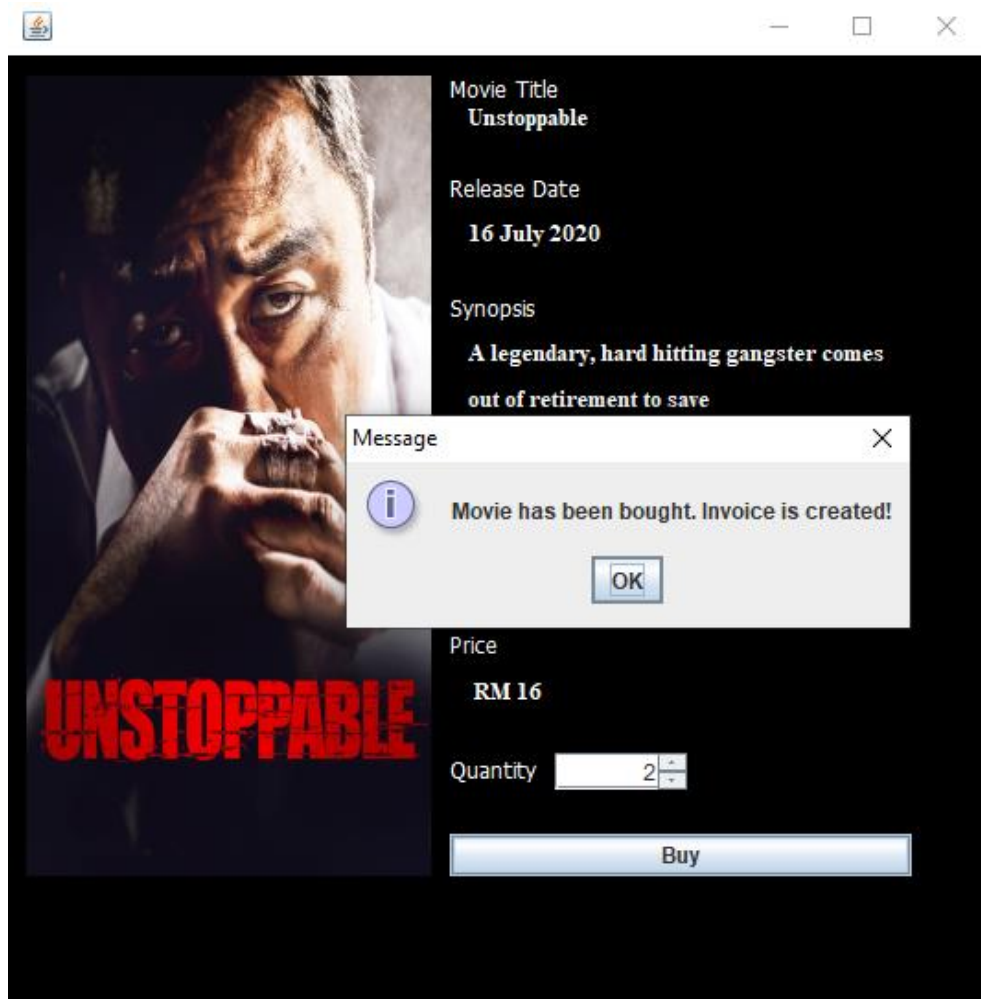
UNSTOPPABLE

Movie Title
Unstoppable

Release Date
16 July 2020

Synopsis
A legendary, hard hitting gangster comes out of retirement to save

Message
Movie has been bought. Invoice is created!
OK

Price
RM 16

Quantity 2

Buy